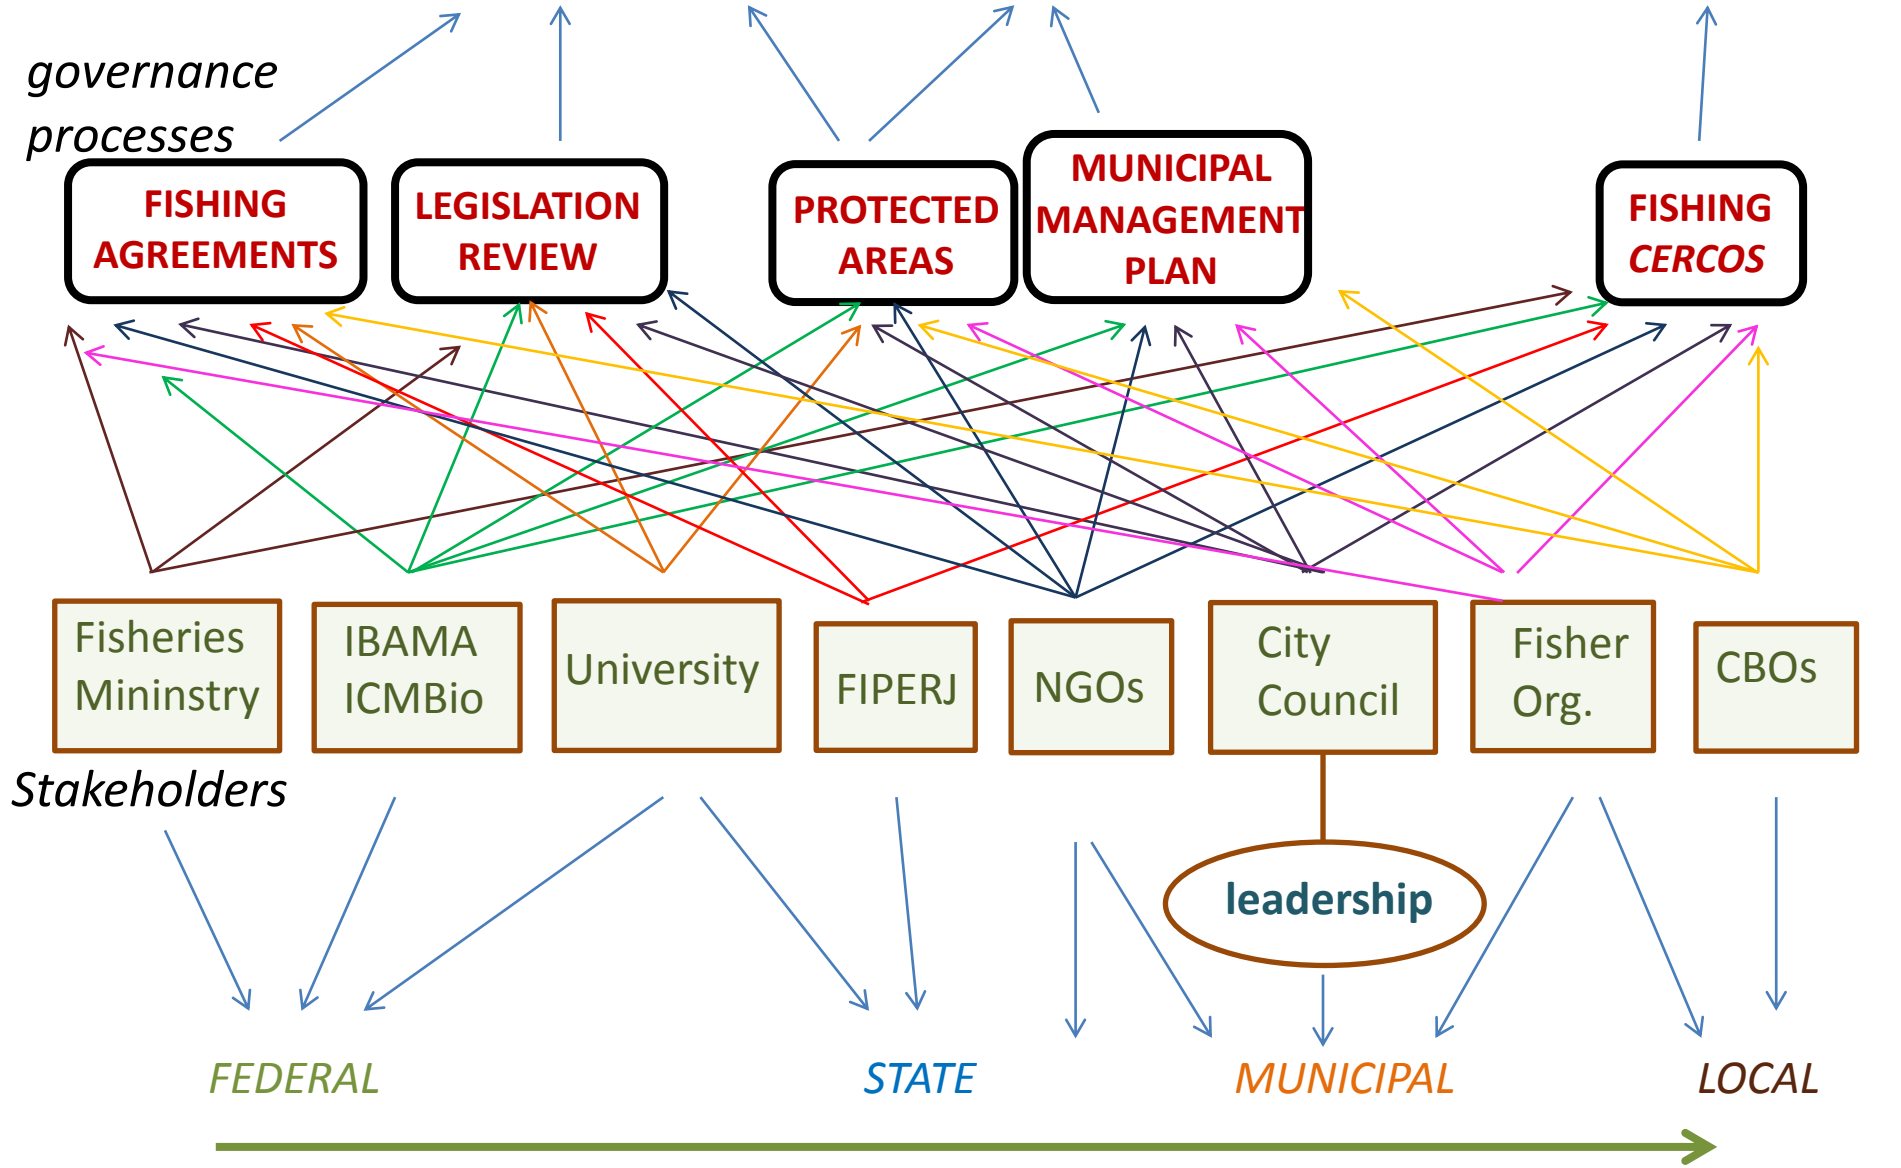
governance processes

FISHING AGREEMENTS

LEGISLATION REVIEW

PROTECTED AREAS

MUNICIPAL MANAGEMENT PLAN

FISHING CERCOS

Fisheries Mininstry

IBAMA ICMBio

University

FIPERJ

NGOs

City Council

Fisher Org.

CBOs

Stakeholders

leadership

FEDERAL

STATE

MUNICIPAL

LOCAL